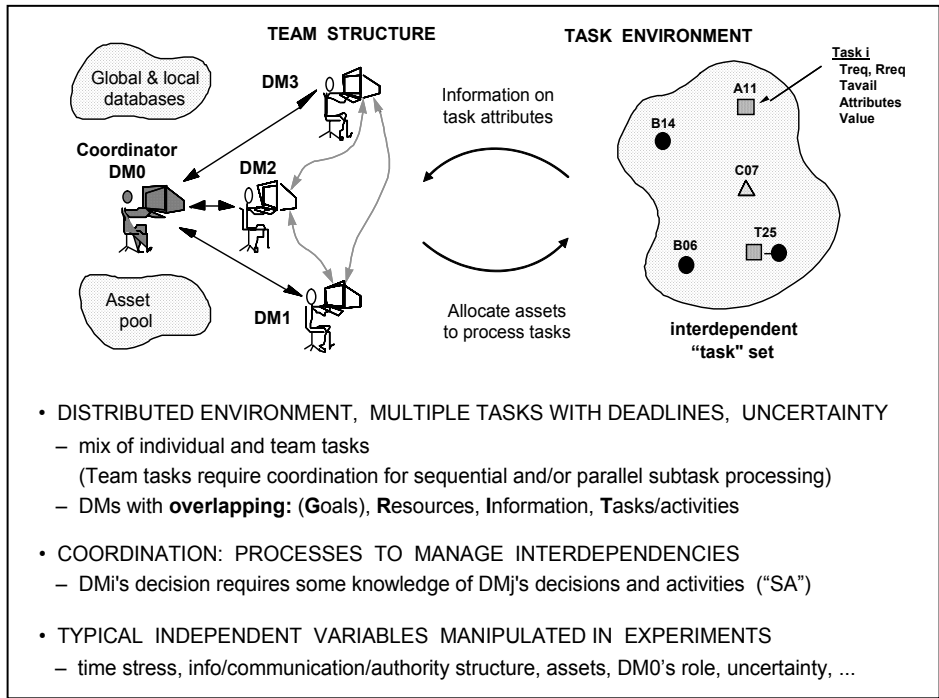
TEAM STRUCTURE

TASK ENVIRONMENT

Global & local databases

DM3

Coordinator DM0

DM2

DM1

Asset pool

Information on task attributes

Allocate assets to process tasks

Task i
Treq, Rreq
Tavail
Attributes
Value

A11

B14

C07

B06

T25

interdependent "task" set

• DISTRIBUTED ENVIRONMENT, MULTIPLE TASKS WITH DEADLINES, UNCERTAINTY
– mix of individual and team tasks
(Team tasks require coordination for sequential and/or parallel subtask processing)
– DMs with **overlapping:** (**G**oals), **R**esources, **I**nformation, **T**asks/activities

• COORDINATION: PROCESSES TO MANAGE INTERDEPENDENCIES
– DMi's decision requires some knowledge of DMj's decisions and activities ("SA")

• TYPICAL INDEPENDENT VARIABLES MANIPULATED IN EXPERIMENTS
– time stress, info/communication/authority structure, assets, DM0's role, uncertainty, ...